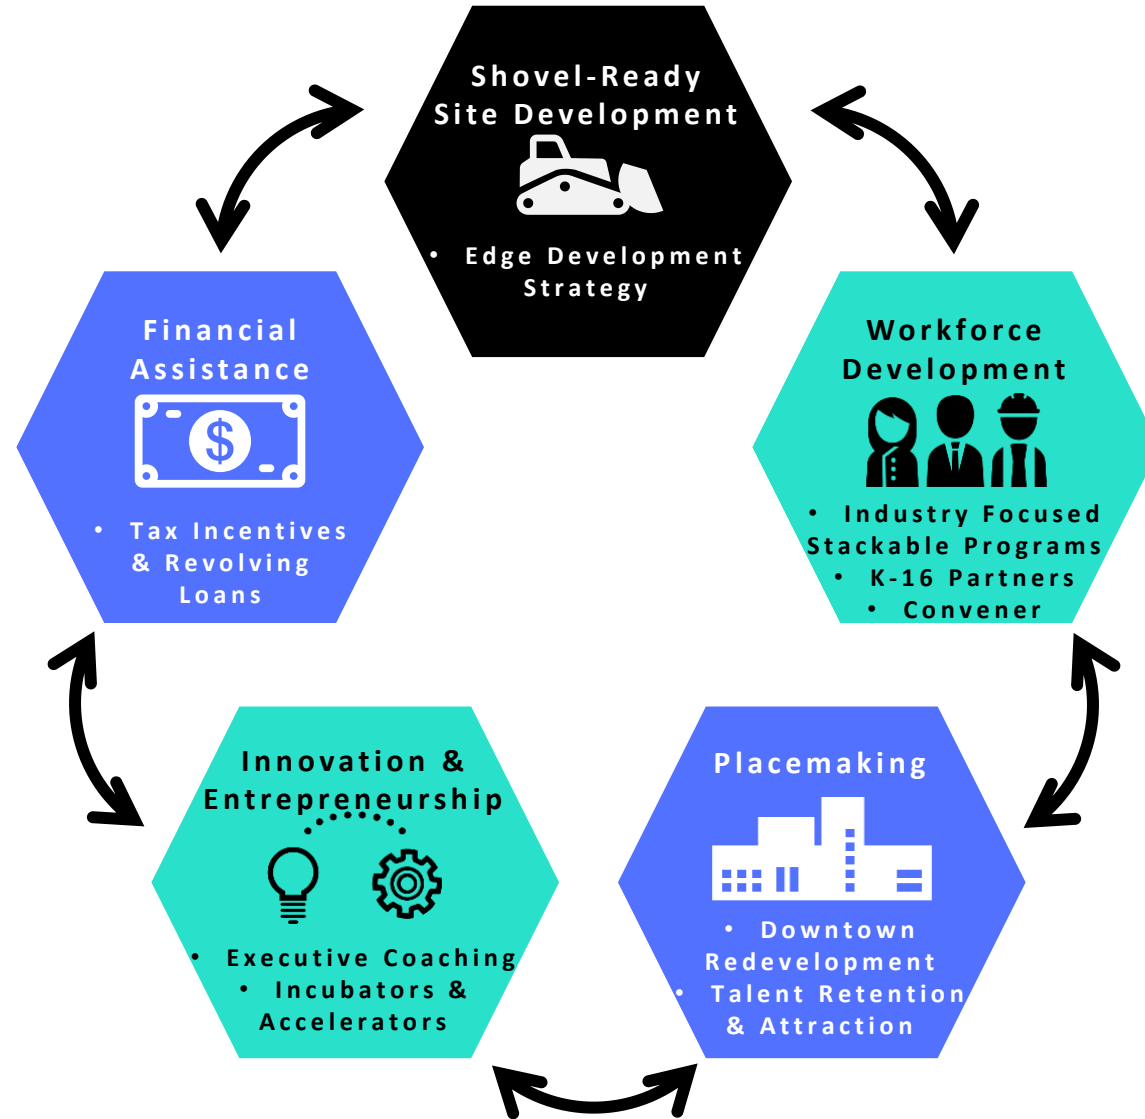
Shovel-Ready Site Development

• Edge Development Strategy

Workforce Development

• Industry Focused Stackable Programs
• K-16 Partners
• Convener

Placemaking

• Downtown Redevelopment
• Talent Retention & Attraction

Innovation & Entrepreneurship

• Executive Coaching
• Incubators & Accelerators

Financial Assistance

$

• Tax Incentives & Revolving Loans